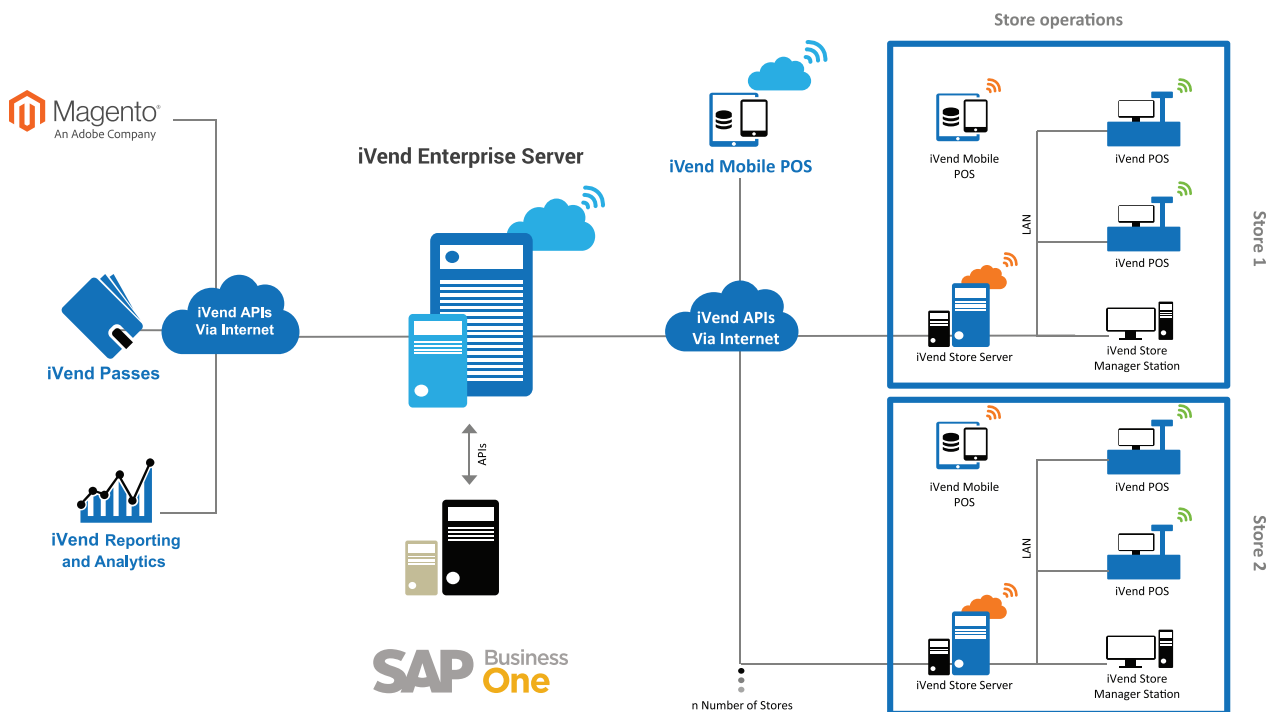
Magento
An Adobe Company

iVend Passes

iVend APIs
Via Internet

iVend Reporting and Analytics

iVend Enterprise Server

APIs

SAP Business One

iVend Mobile POS

iVend APIs
Via Internet

n Number of Stores

Store operations

iVend Mobile POS

iVend POS

LAN

iVend POS

iVend Store Server

iVend Store Manager Station

Store 1

iVend Mobile POS

iVend POS

LAN

iVend POS

iVend Store Server

iVend Store Manager Station

Store 2